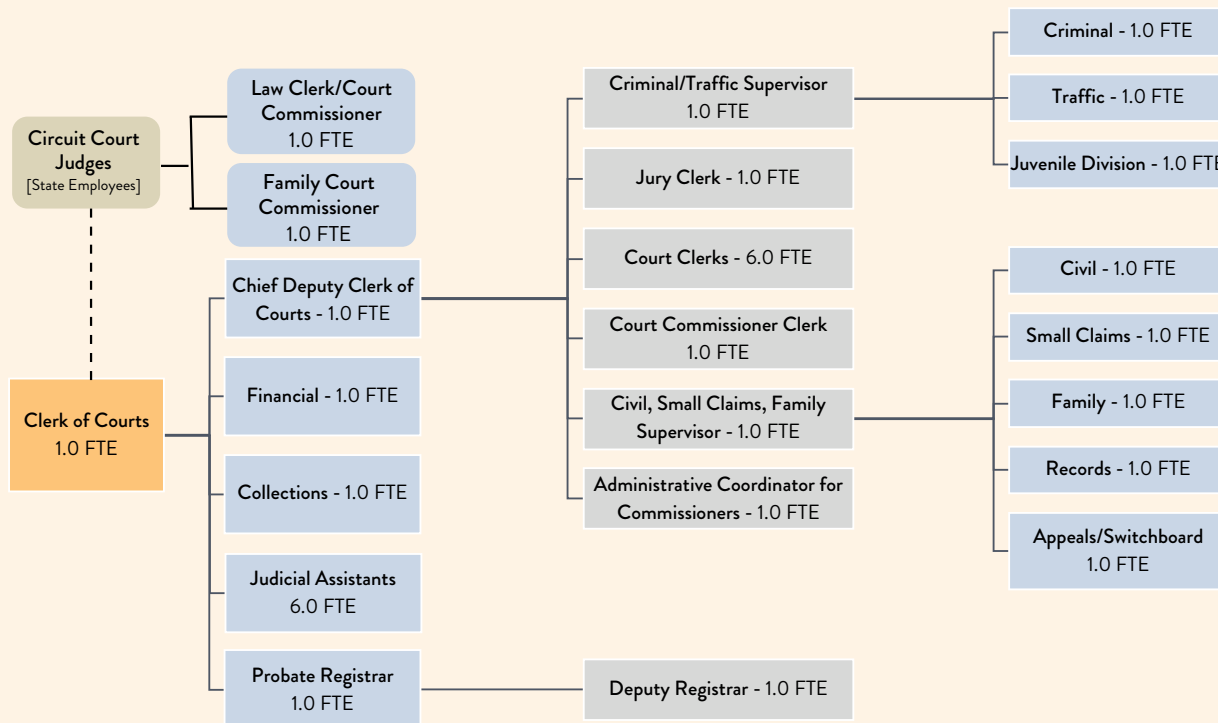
Circuit Court Judges
[State Employees]

Law Clerk/Court Commissioner
1.0 FTE

Family Court Commissioner
1.0 FTE

Clerk of Courts
1.0 FTE

Chief Deputy Clerk of Courts - 1.0 FTE

Financial - 1.0 FTE

Collections - 1.0 FTE

Judicial Assistants
6.0 FTE

Probate Registrar
1.0 FTE

Criminal/Traffic Supervisor
1.0 FTE

Jury Clerk - 1.0 FTE

Court Clerks - 6.0 FTE

Court Commissioner Clerk
1.0 FTE

Civil, Small Claims, Family Supervisor - 1.0 FTE

Administrative Coordinator for Commissioners - 1.0 FTE

Deputy Registrar - 1.0 FTE

Criminal - 1.0 FTE

Traffic - 1.0 FTE

Juvenile Division - 1.0 FT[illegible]

Civil - 1.0 FTE

Small Claims - 1.0 FTE

Family - 1.0 FTE

Records - 1.0 FTE

Appeals/Switchboard
1.0 FTE